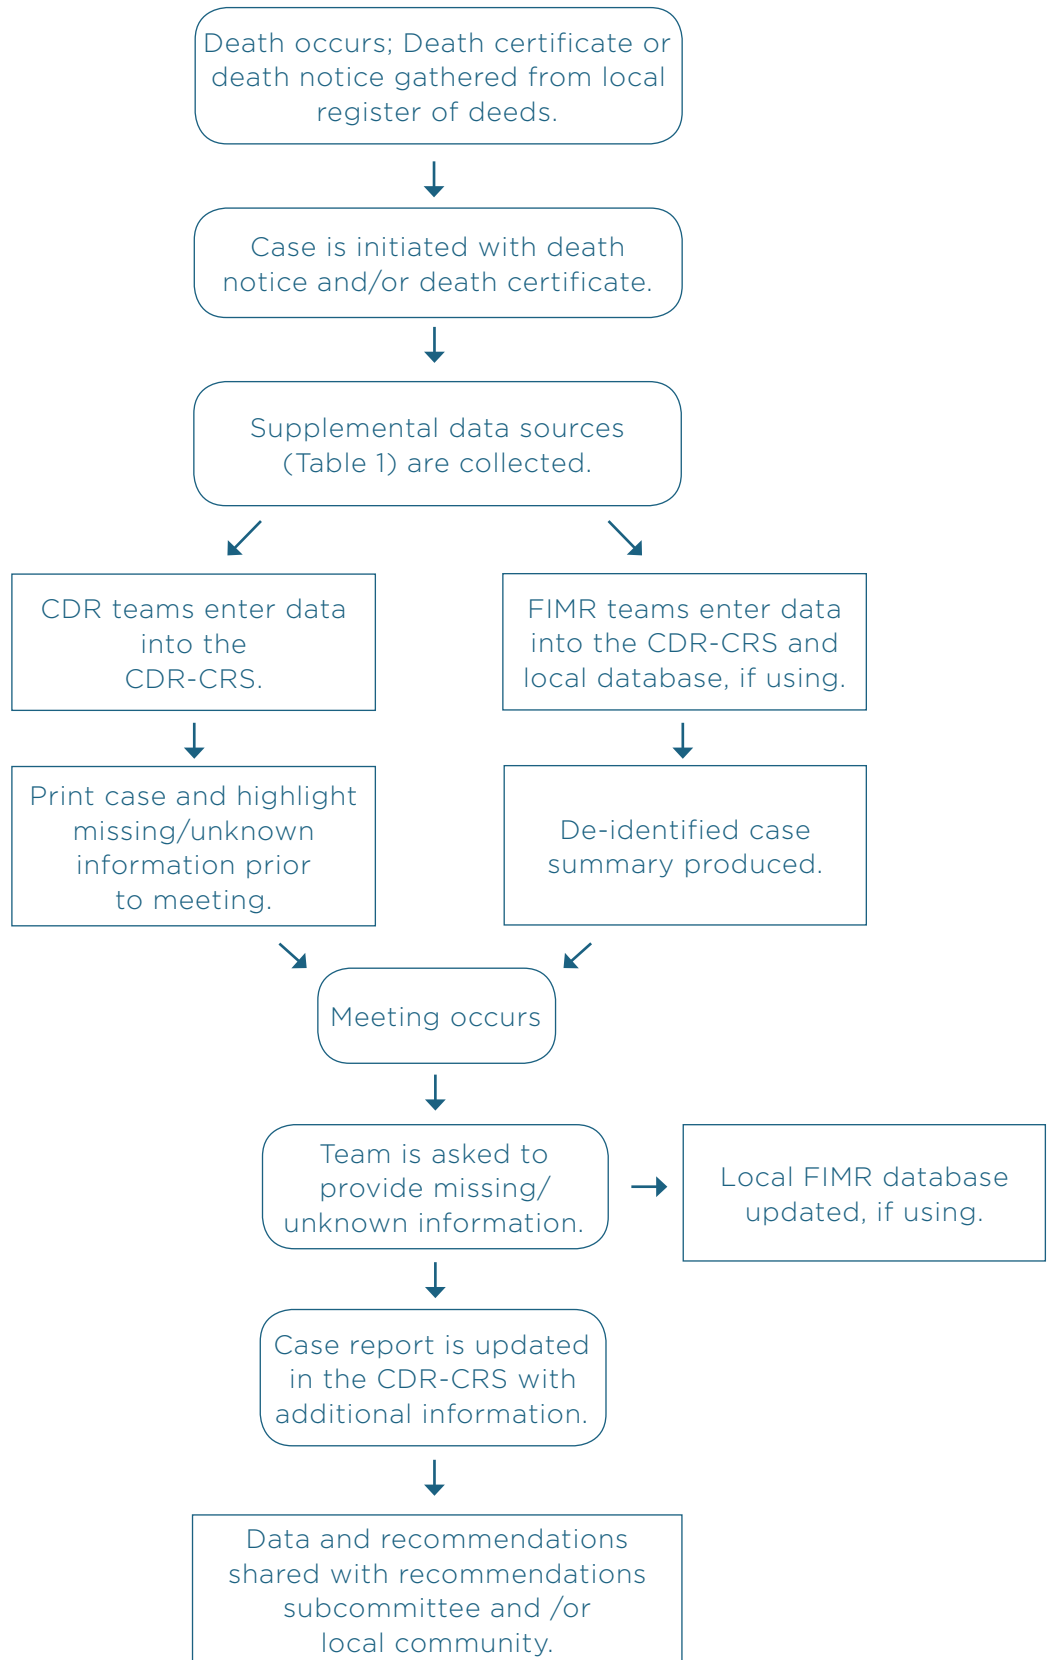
Death occurs; Death certificate or death notice gathered from local register of deeds.

Case is initiated with death notice and/or death certificate.

Supplemental data sources (Table 1) are collected.

CDR teams enter data into the CDR-CRS.

FIMR teams enter data into the CDR-CRS and local database, if using.

Print case and highlight missing/unknown information prior to meeting.

De-identified case summary produced.

Meeting occurs

Team is asked to provide missing/ unknown information.

Local FIMR database updated, if using.

Case report is updated in the CDR-CRS with additional information.

Data and recommendations shared with recommendations subcommittee and /or local community.